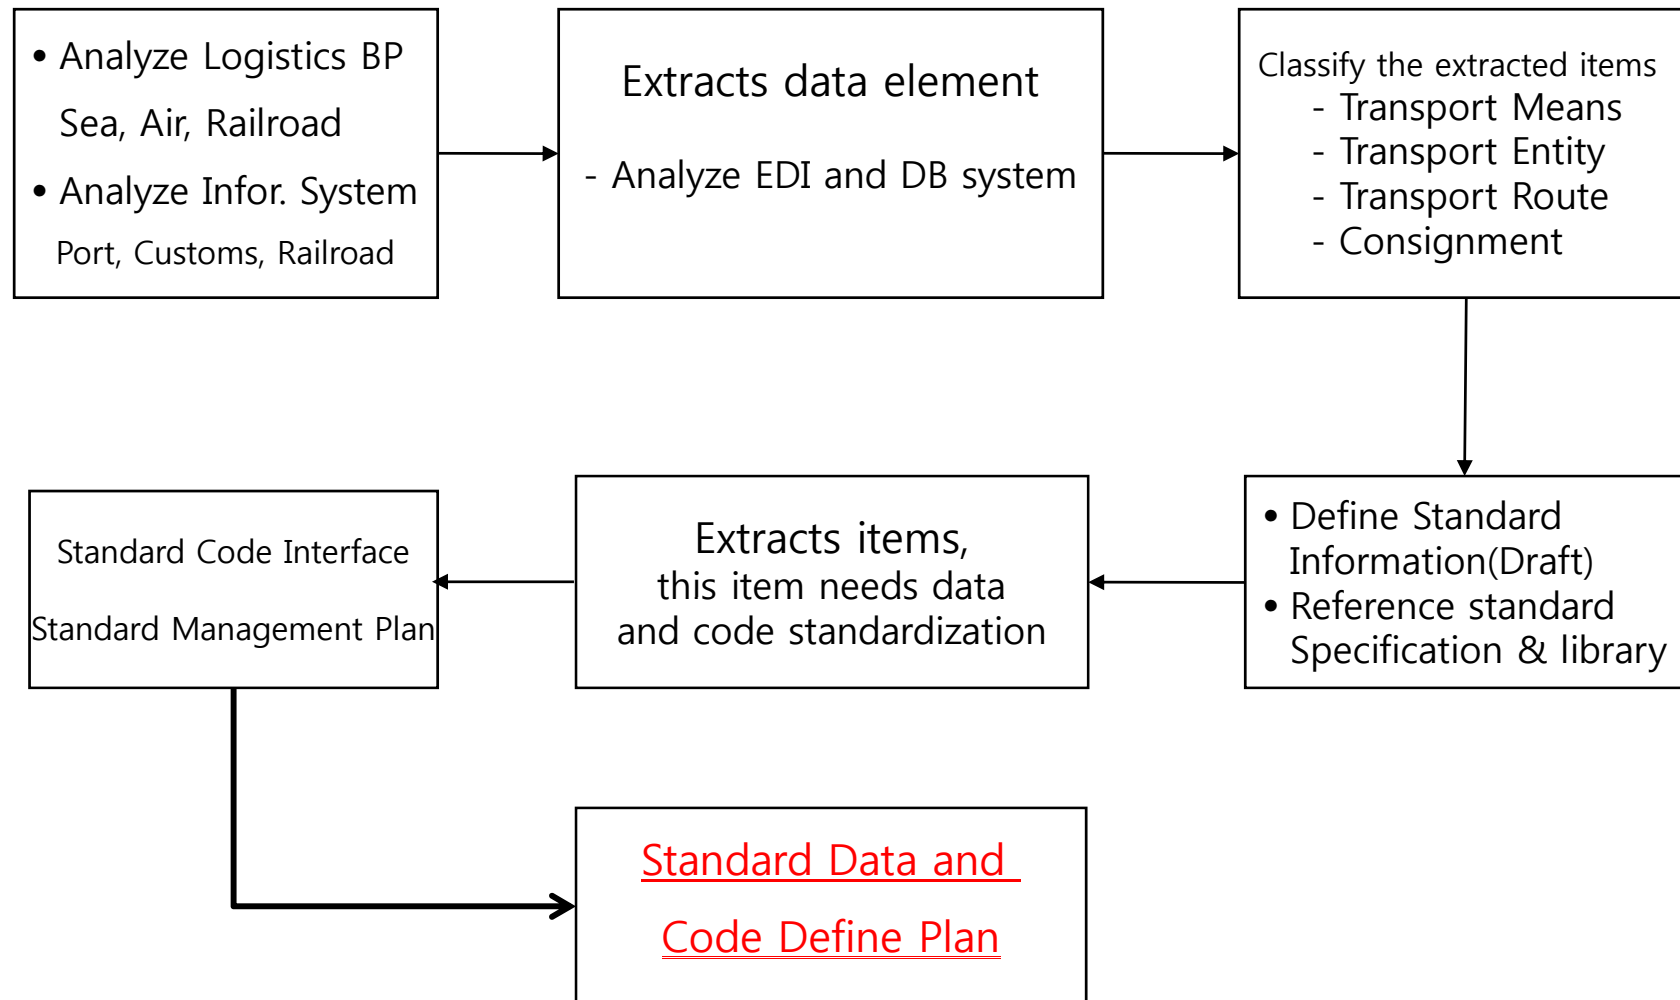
• Analyze Logistics BP
Sea, Air, Railroad
• Analyze Infor. System
Port, Customs, Railroad

Extracts data element
- Analyze EDI and DB system

Classify the extracted items
- Transport Means
- Transport Entity
- Transport Route
- Consignment

• Define Standard Information(Draft)
• Reference standard Specification & library

Extracts items,
this item needs data and code standardization

Standard Code Interface
Standard Management Plan

Standard Data and
Code Define Plan